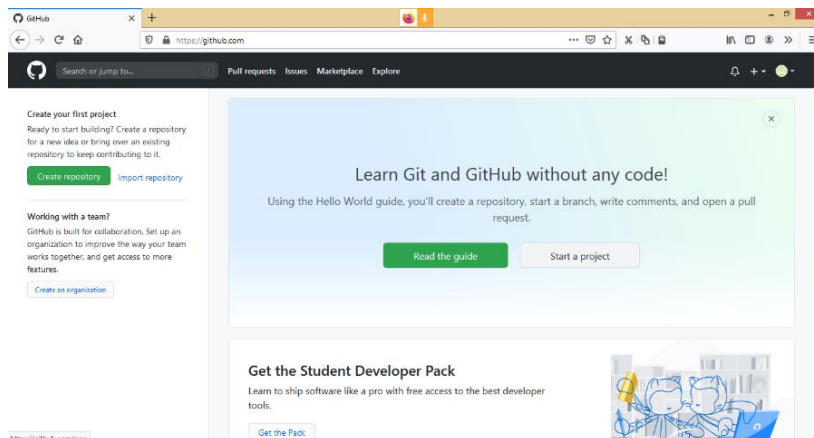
GitHub
https://github.com
Search or jump to...
/
Pull requests Issues Marketplace Explore

Create your first project
Ready to start building? Create a repository for a new idea or bring over an existing repository to keep contributing to it.
Create repository
Import repository

Working with a team?
GitHub is built for collaboration. Set up an organization to improve the way your team works together, and get access to more features.
Create an organization

Learn Git and GitHub without any code!
Using the Hello World guide, you'll create a repository, start a branch, write comments, and open a pull request.
Read the guide
Start a project

Get the Student Developer Pack
Learn to ship software like a pro with free access to the best developer tools.
Get the Pack
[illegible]